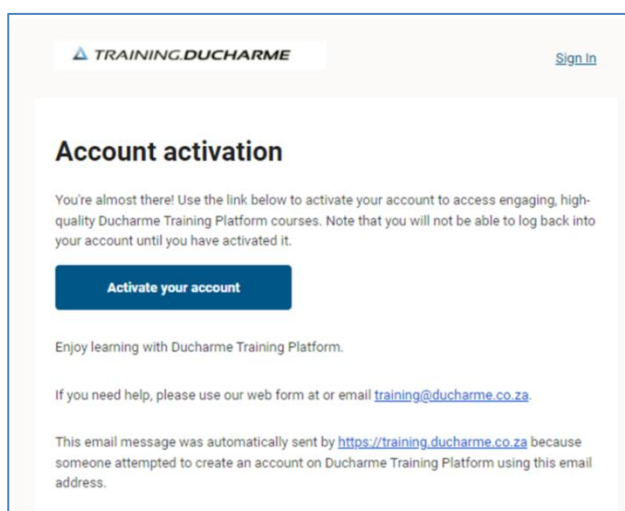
TRAINING.DUCHARME

Sign In

Account activation

You're almost there! Use the link below to activate your account to access engaging, high-quality Ducharme Training Platform courses. Note that you will not be able to log back into your account until you have activated it.

Activate your account

Enjoy learning with Ducharme Training Platform.

If you need help, please use our web form at or email training@ducharme.co.za.

This email message was automatically sent by https://training.ducharme.co.za because someone attempted to create an account on Ducharme Training Platform using this email address.